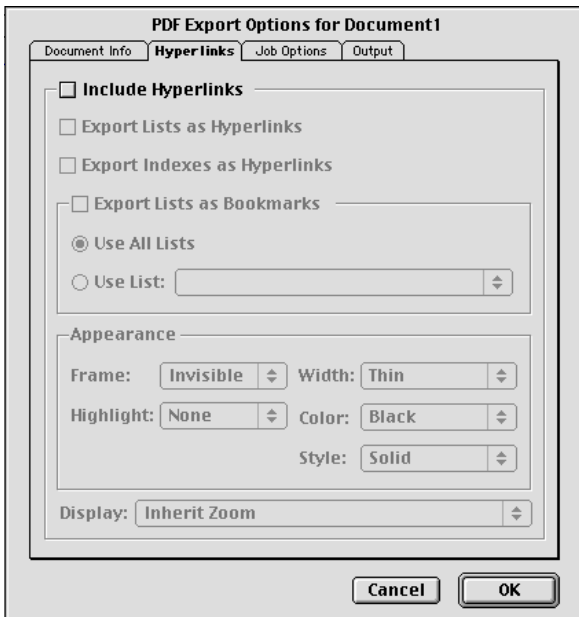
PDF Export Options for Document1

Document Info | Hyperlinks | Job Options | Output

Include Hyperlinks

Export Lists as Hyperlinks

Export Indexes as Hyperlinks

Export Lists as Bookmarks

Use All Lists

Use List:

Appearance

Frame: Invisible

Width: Thin

Highlight: None

Color: Black

Style: Solid

Display: Inherit Zoom

Cancel

OK